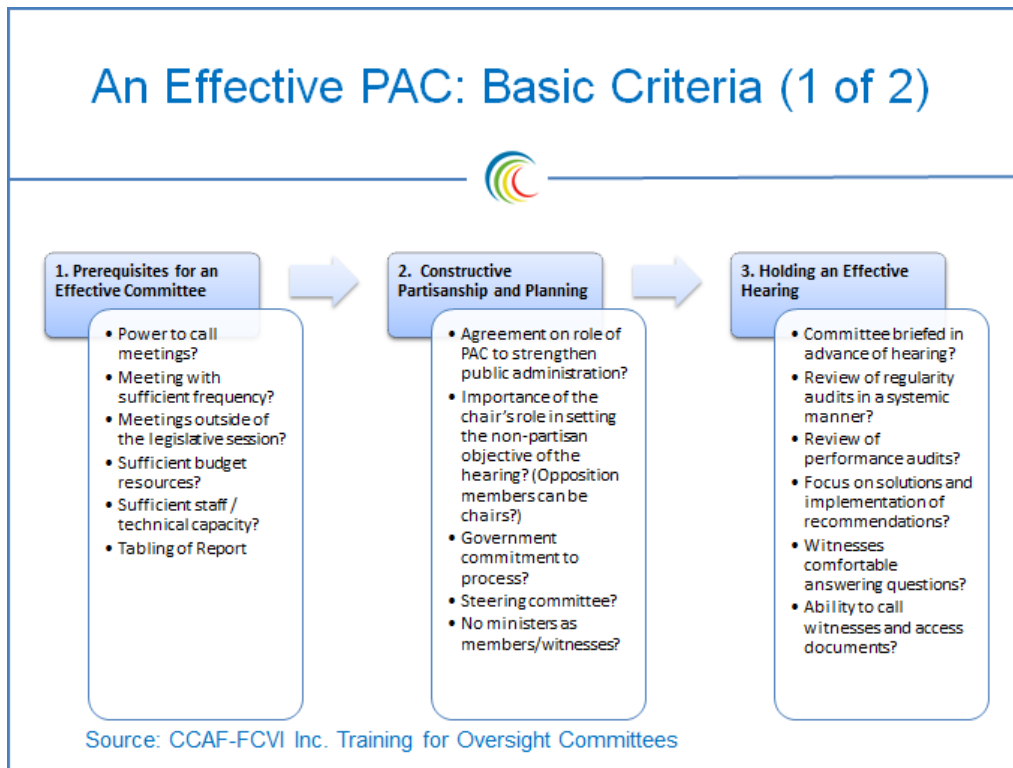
An Effective PAC: Basic Criteria (1 of 2)

1. Prerequisites for an Effective Committee

- Power to call meetings?
- Meeting with sufficient frequency?
- Meetings outside of the legislative session?
- Sufficient budget resources?
- Sufficient staff / technical capacity?
- Tabling of Report

2. Constructive Partisanship and Planning

- Agreement on role of PAC to strengthen public administration?
- Importance of the chair's role in setting the non-partisan objective of the hearing? (Opposition members can be chairs?)
- Government commitment to process?
- Steering committee?
- No ministers as members/witnesses?

3. Holding an Effective Hearing

- Committee briefed in advance of hearing?
- Review of regularity audits in a systemic manner?
- Review of performance audits?
- Focus on solutions and implementation of recommendations?
- Witnesses comfortable answering questions?
- Ability to call witnesses and access documents?

Source: CCAF-FCVI Inc. Training for Oversight Committees